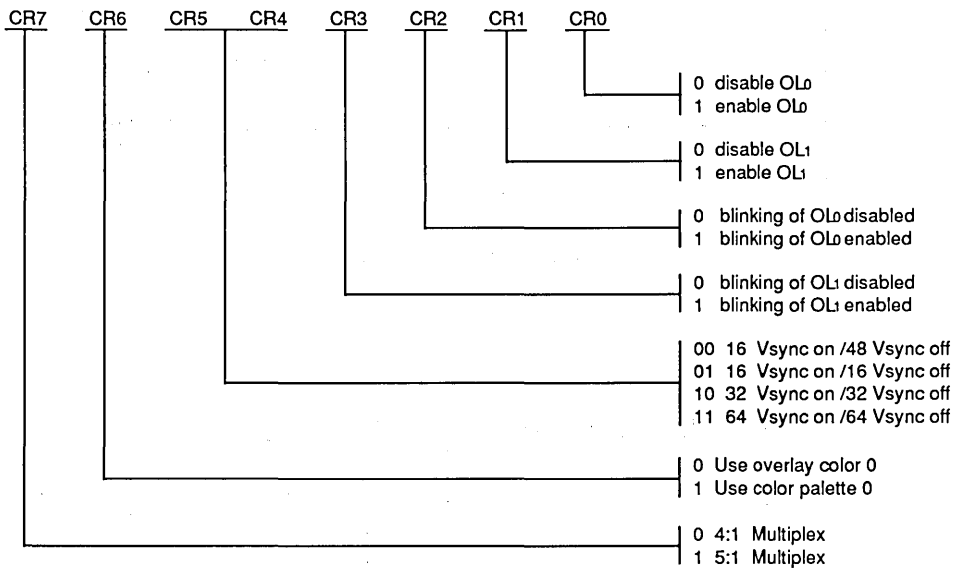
CR7 CR6 CR5 CR4 CR3 CR2 CR1 CR0

0 disable $OL_0$
1 enable $OL_0$

0 disable $OL_1$
1 enable $OL_1$

0 blinking of $OL_0$ disabled
1 blinking of $OL_0$ enabled

0 blinking of $OL_1$ disabled
1 blinking of $OL_1$ enabled

00 16 Vsync on /48 Vsync off
01 16 Vsync on /16 Vsync off
10 32 Vsync on /32 Vsync off
11 64 Vsync on /64 Vsync off

0 Use overlay color 0
1 Use color palette 0

0 4:1 Multiplex
1 5:1 Multiplex